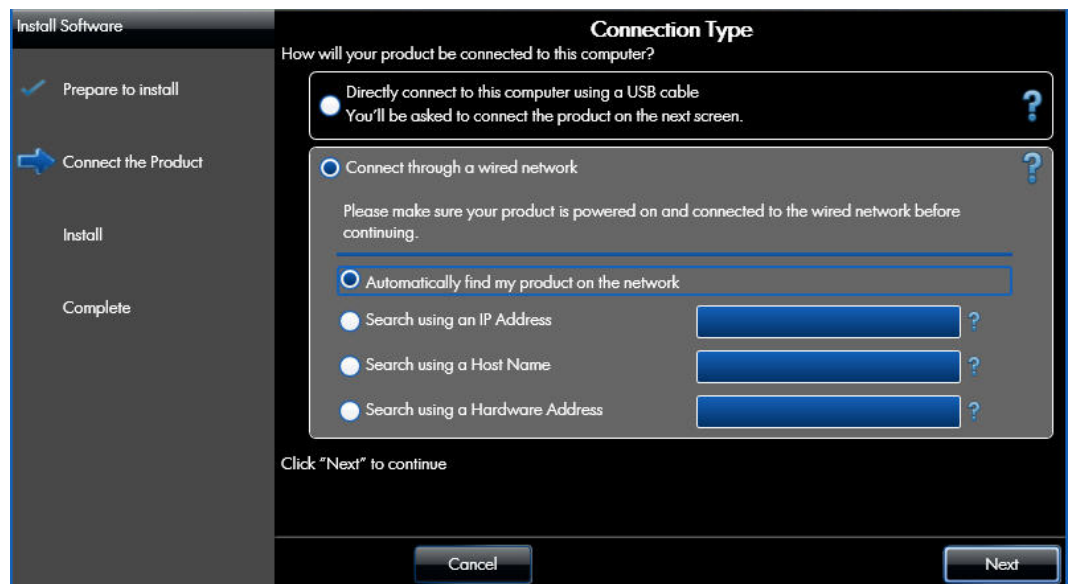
Install Software

Prepare to install

Connect the Product

Install

Complete

Connection Type

How will your product be connected to this computer?

Directly connect to this computer using a USB cable
You'll be asked to connect the product on the next screen.

?

Connect through a wired network

?

Please make sure your product is powered on and connected to the wired network before continuing.

Automatically find my product on the network

Search using an IP Address ?

Search using a Host Name ?

Search using a Hardware Address ?

Click "Next" to continue

Cancel

Next